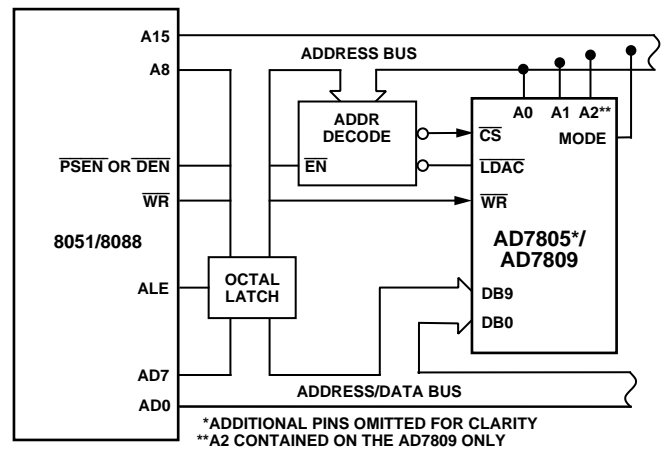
A15

A8

$\overline{\text{PSEN}}$ OR $\overline{\text{DEN}}$

$\overline{\text{WR}}$

8051/8088

ALE

AD7

AD0

ADDRESS BUS

ADDR DECODE

$\overline{\text{EN}}$

OCTAL LATCH

A0 A1 A2**

MODE

$\overline{\text{CS}}$

$\overline{\text{LDAC}}$

$\overline{\text{WR}}$

AD7805*/ AD7809

DB9

DB0

ADDRESS/DATA BUS

*ADDITIONAL PINS OMITTED FOR CLARITY
**A2 CONTAINED ON THE AD7809 ONLY